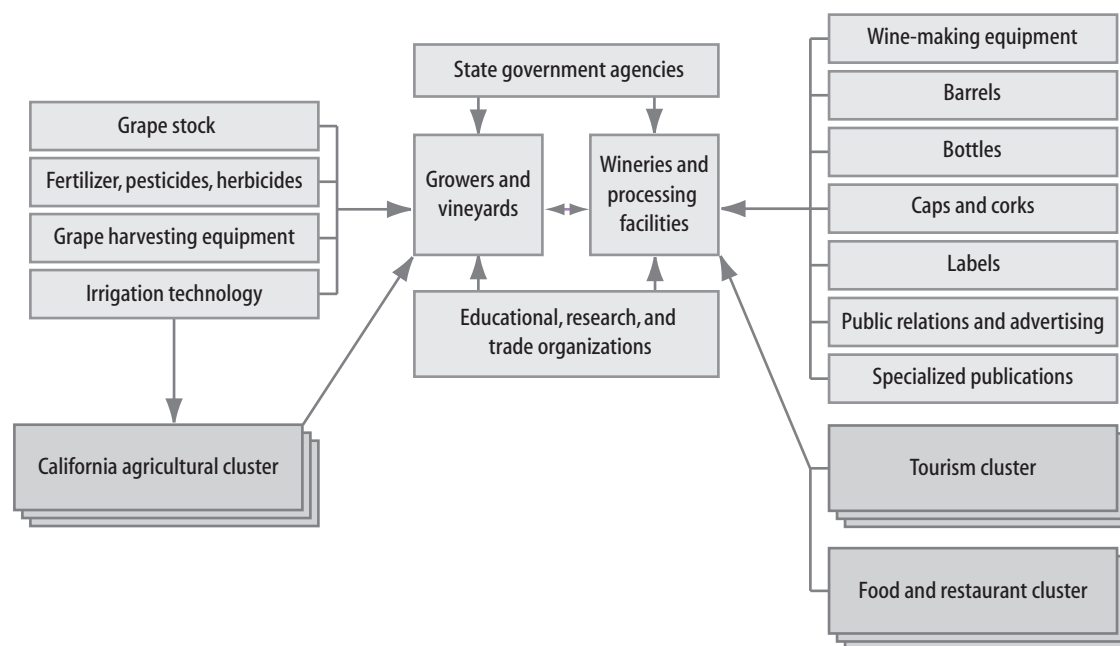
State government agencies

Grape stock

Fertilizer, pesticides, herbicides

Grape harvesting equipment

Irrigation technology

Growers and vineyards

Wineries and processing facilities

Educational, research, and trade organizations

California agricultural cluster

Wine-making equipment

Barrels

Bottles

Caps and corks

Labels

Public relations and advertising

Specialized publications

Tourism cluster

Food and restaurant cluster